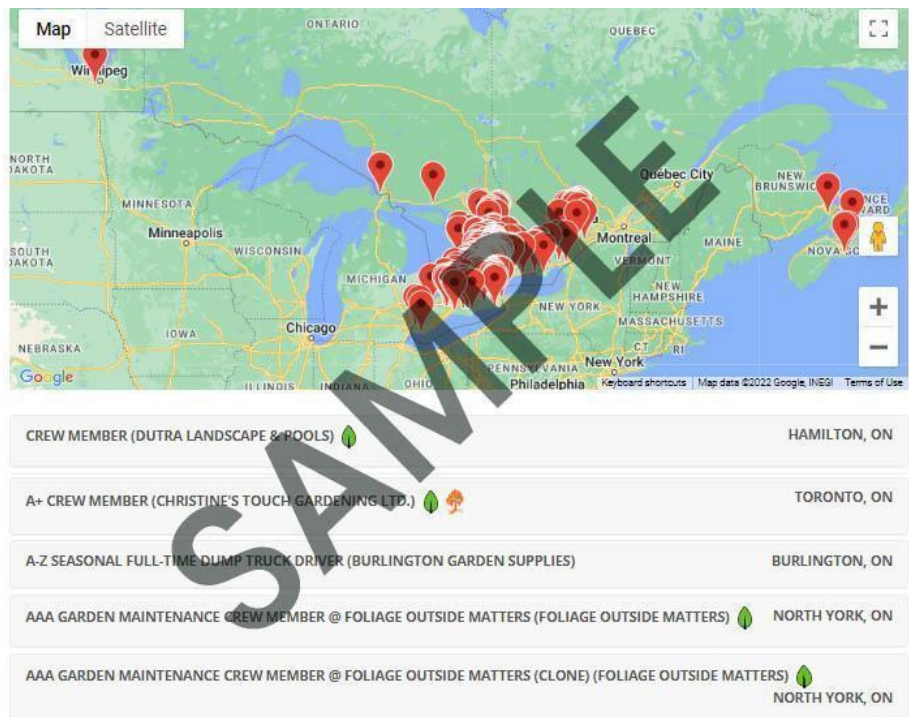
Map Satellite

ONTARIO
QUEBEC
Winnipeg
NORTH DAKOTA
MINNESOTA
Minneapolis
WISCONSIN
SOUTH DAKOTA
MICHIGAN
Quebec City
NEW BRUNSWICK
PRINCE EDWARD
NOVA SCOTIA
Montreal
MAINE
VERMONT
NEW HAMPSHIRE
NEW YORK
MASSACHUSETTS
CT
RI
IOWA
Chicago
NEBRASKA
ILLINOIS
INDIANA
OHIO
PENNSYLVANIA
New York
Philadelphia
Google
Keyboard shortcuts | Map data ©2022 Google, INEGI | Terms of Use

SAMPLE

CREW MEMBER (DUTRA LANDSCAPE & POOLS) HAMILTON, ON

A+ CREW MEMBER (CHRISTINE'S TOUCH GARDENING LTD.) TORONTO, ON

A-Z SEASONAL FULL-TIME DUMP TRUCK DRIVER (BURLINGTON GARDEN SUPPLIES) BURLINGTON, ON

AAA GARDEN MAINTENANCE CREW MEMBER @ FOLIAGE OUTSIDE MATTERS (FOLIAGE OUTSIDE MATTERS) NORTH YORK, ON

AAA GARDEN MAINTENANCE CREW MEMBER @ FOLIAGE OUTSIDE MATTERS (CLONE) (FOLIAGE OUTSIDE MATTERS) NORTH YORK, ON